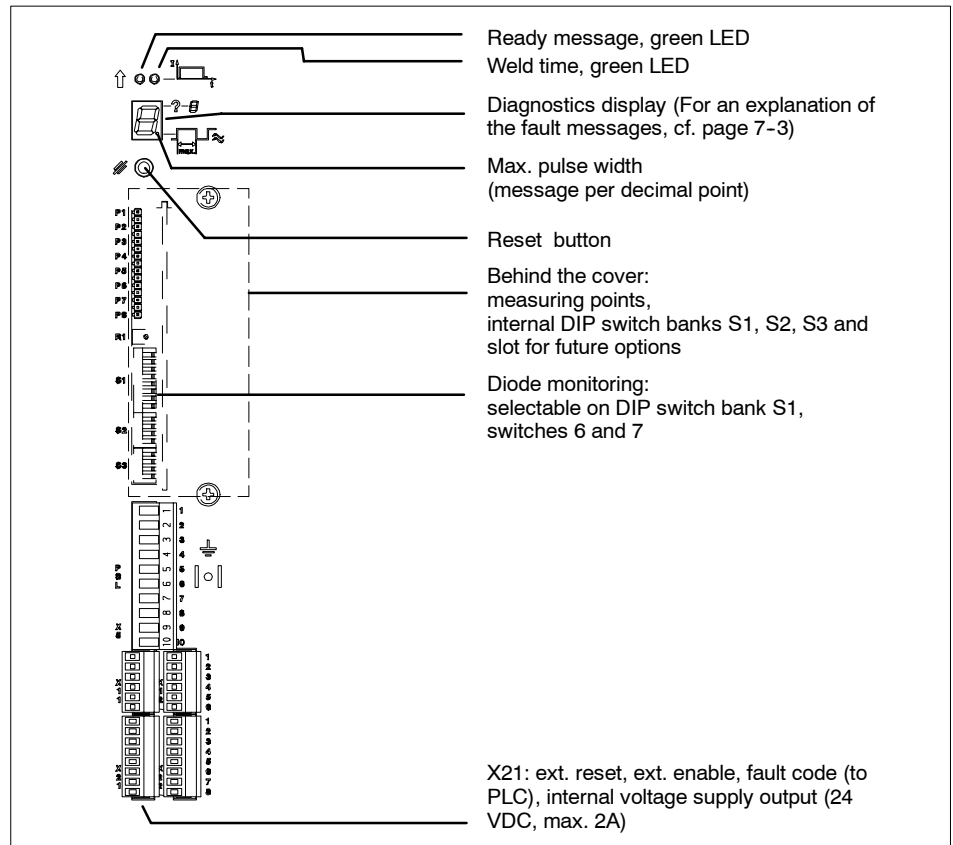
Ready message, green LED

Weld time, green LED

Diagnostics display (For an explanation of the fault messages, cf. page 7-3)

Max. pulse width (message per decimal point)

P1
P2
P3
P4
P5
P6
P7
P8

R1

S1

S2

S3

Reset button

Behind the cover: measuring points, internal DIP switch banks S1, S2, S3 and slot for future options

Diode monitoring: selectable on DIP switch bank S1, switches 6 and 7

1 2 3 4 5 6 7 8 9 10

1
2
3
4
5
6
7
8
9
10

1
2
3
4
5
6

1
2
3
4
5
6
7
8

X21: ext. reset, ext. enable, fault code (to PLC), internal voltage supply output (24 VDC, max. 2A)